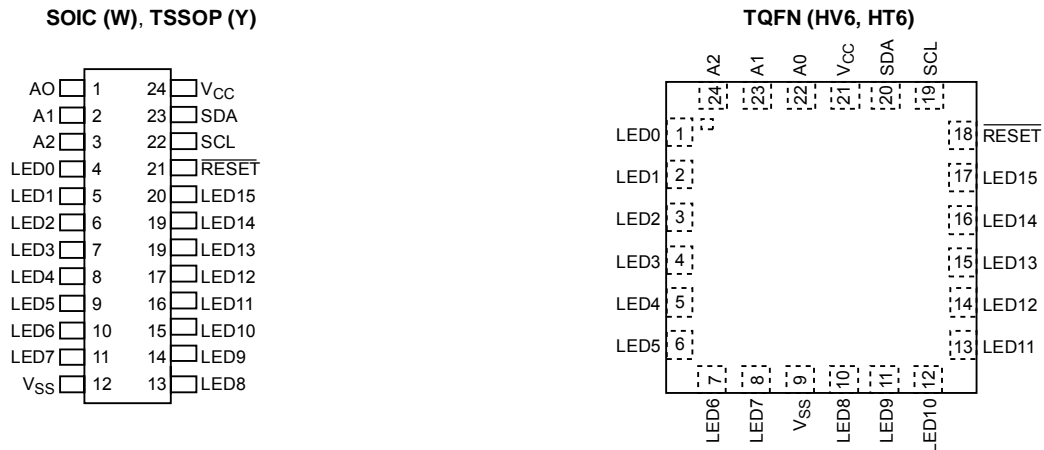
SOIC (W), TSSOP (Y)

AO 1
A1 2
A2 3
LED0 4
LED1 5
LED2 6
LED3 7
LED4 8
LED5 9
LED6 10
LED7 11
$V_{SS}$ 12

24 $V_{CC}$
23 SDA
22 SCL
21 $\overline{RESET}$
20 LED15
19 LED14
19 LED13
17 LED12
16 LED11
15 LED10
14 LED9
13 LED8

TQFN (HV6, HT6)

A2 24
A1 23
A0 22
$V_{CC}$ 21
SDA 20
SCL 19

LED0 1
LED1 2
LED2 3
LED3 4
LED4 5
LED5 6

18 $\overline{RESET}$
17 LED15
16 LED14
15 LED13
14 LED12
13 LED11

7 LED6
8 LED7
9 $V_{SS}$
10 LED8
11 LED9
12 LED10